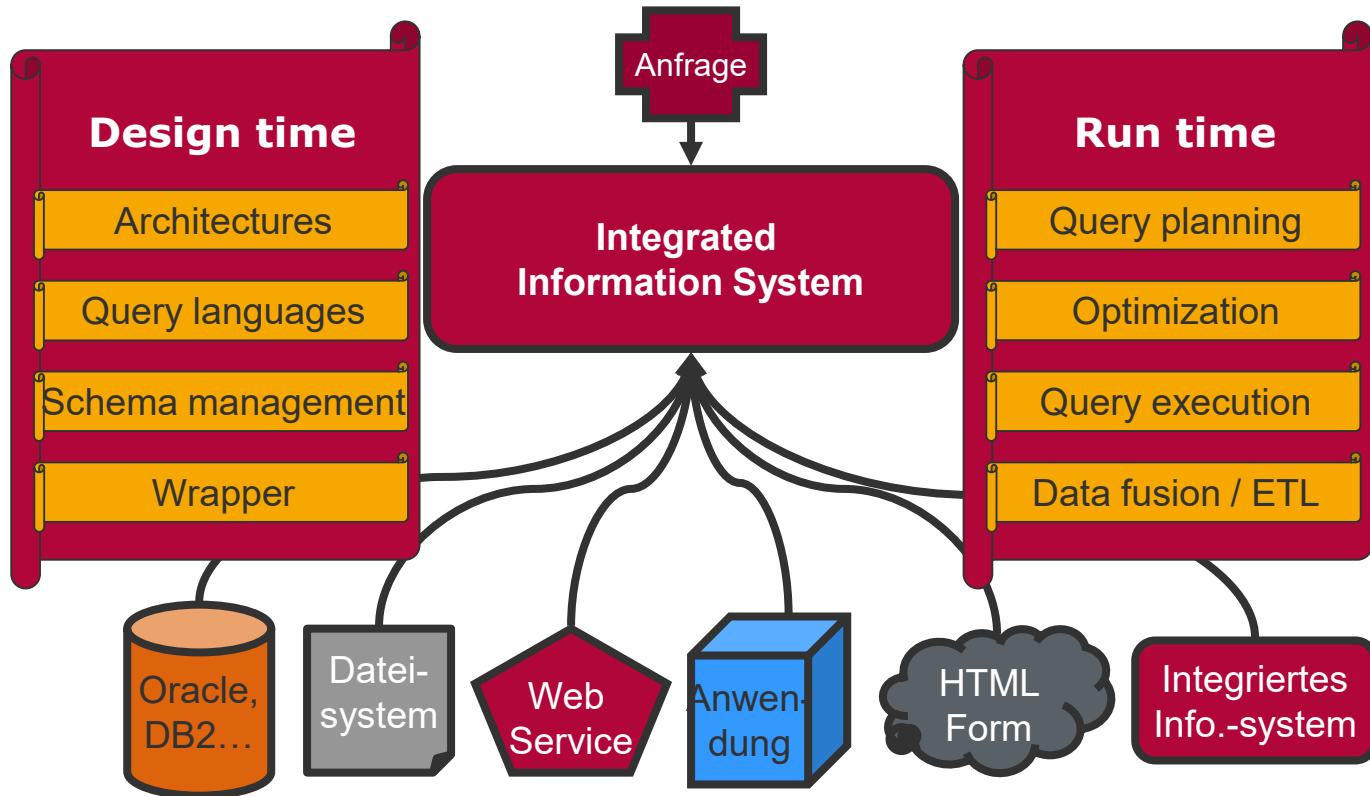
Anfrage

Design time

Architectures

Query languages

Schema management

Wrapper

Integrated Information System

Run time

Query planning

Optimization

Query execution

Data fusion / ETL

Oracle, DB2…

Dateisystem

Web Service

Anwendung

HTML Form

Integriertes Info.-system